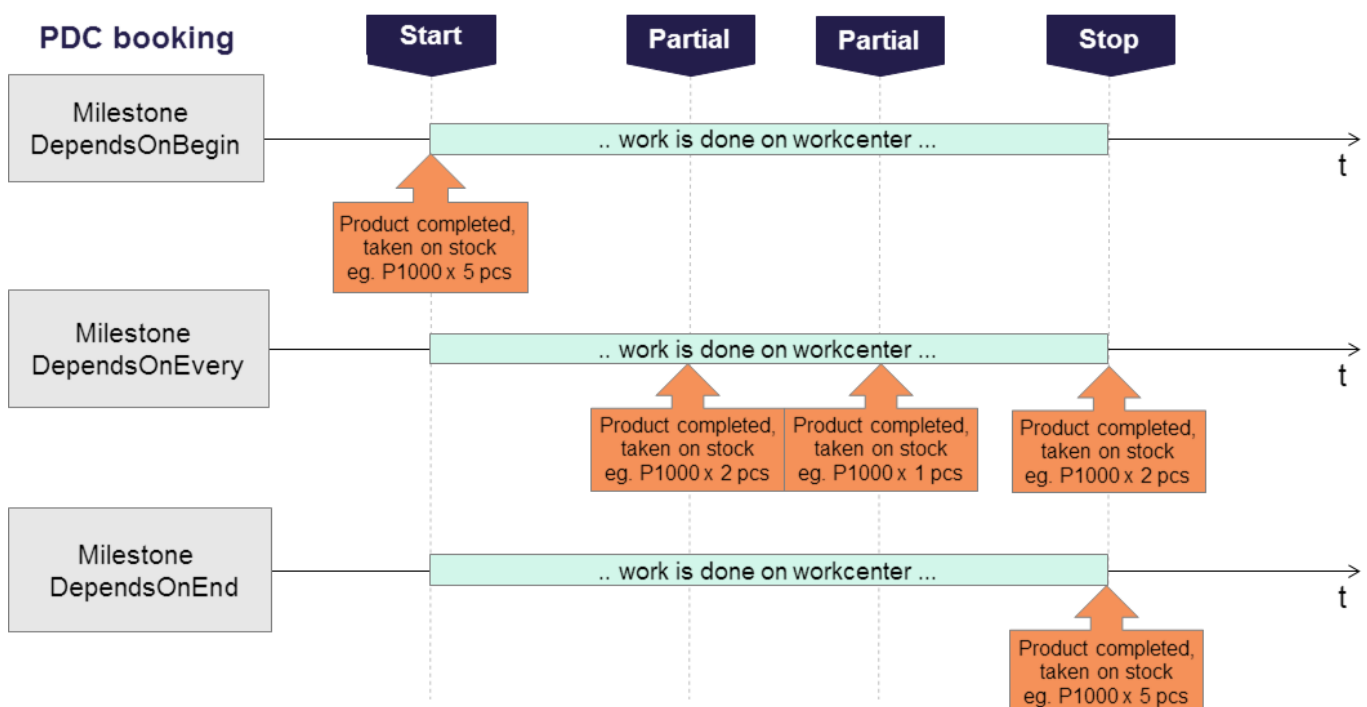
PDC booking

Start

Partial

Partial

Stop

Milestone DependsOnBegin

.. work is done on workcenter ...

t

Product completed, taken on stock eg. P1000 x 5 pcs

Milestone DependsOnEvery

.. work is done on workcenter ...

t

Product completed, taken on stock eg. P1000 x 2 pcs

Product completed, taken on stock eg. P1000 x 1 pcs

Product completed, taken on stock eg. P1000 x 2 pcs

Milestone DependsOnEnd

.. work is done on workcenter ...

t

Product completed, taken on stock eg. P1000 x 5 pcs